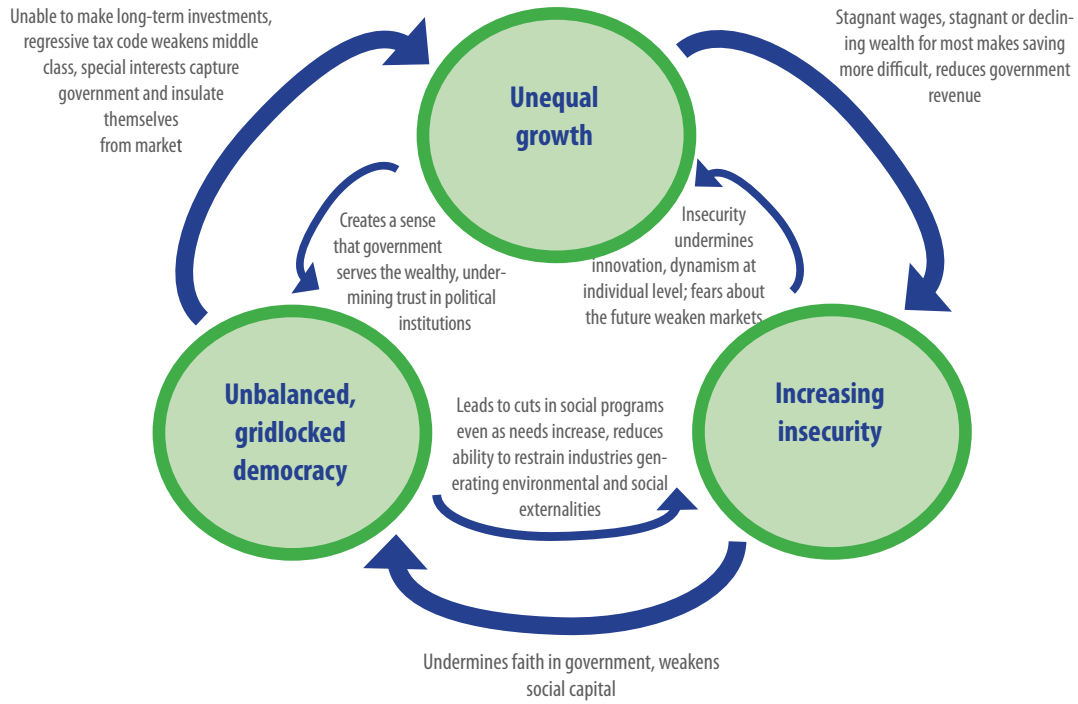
Unable to make long-term investments, regressive tax code weakens middle class, special interests capture government and insulate themselves from market

Unequal growth

Stagnant wages, stagnant or declining wealth for most makes saving more difficult, reduces government revenue

Creates a sense that government serves the wealthy, undermining trust in political institutions

Insecurity undermines innovation, dynamism at individual level; fears about the future weaken markets

Unbalanced, gridlocked democracy

Leads to cuts in social programs even as needs increase, reduces ability to restrain industries generating environmental and social externalities

Increasing insecurity

Undermines faith in government, weakens social capital